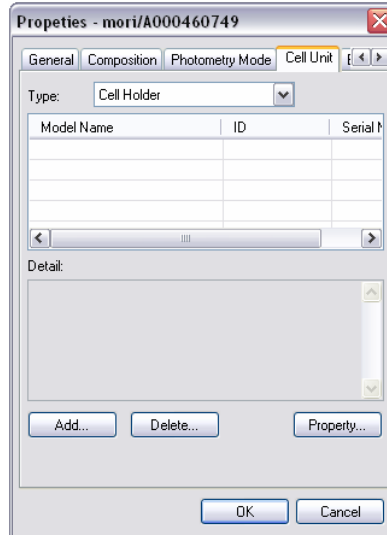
Propeties - mori/A000460749

General | Composition | Photometry Mode | Cell Unit | E

Type: Cell Holder

| Model Name | ID | Serial N |
|---|---|---|
| | | |
| | | |
| | | |
| | | |
| | | |

Detail:

Add...
Delete...
Property...

OK
Cancel